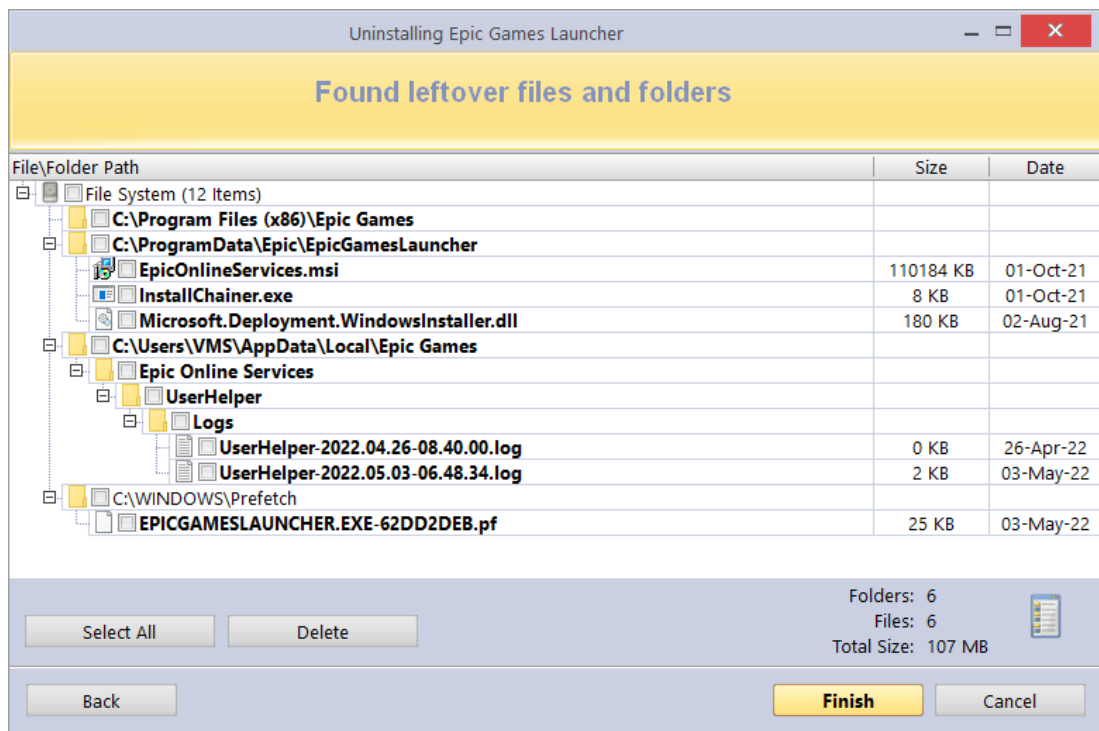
Uninstalling Epic Games Launcher

Found leftover files and folders

| File\Folder Path | Size | Date |
|---|---|---|
| File System (12 Items) | | |
| C:\Program Files (x86)\Epic Games | | |
| C:\ProgramData\Epic\EpicGamesLauncher | | |
| EpicOnlineServices.msi | 110184 KB | 01-Oct-21 |
| InstallChainer.exe | 8 KB | 01-Oct-21 |
| Microsoft.Deployment.WindowsInstaller.dll | 180 KB | 02-Aug-21 |
| C:\Users\VMS\AppData\Local\Epic Games | | |
| Epic Online Services | | |
| UserHelper | | |
| Logs | | |
| UserHelper-2022.04.26-08.40.00.log | 0 KB | 26-Apr-22 |
| UserHelper-2022.05.03-06.48.34.log | 2 KB | 03-May-22 |
| C:\WINDOWS\Prefetch | | |
| EPICGAMESLAUNCHER.EXE-62DD2DEB.pf | 25 KB | 03-May-22 |

Folders: 6
Files: 6
Total Size: 107 MB

Select All
Delete

Back
Finish
Cancel